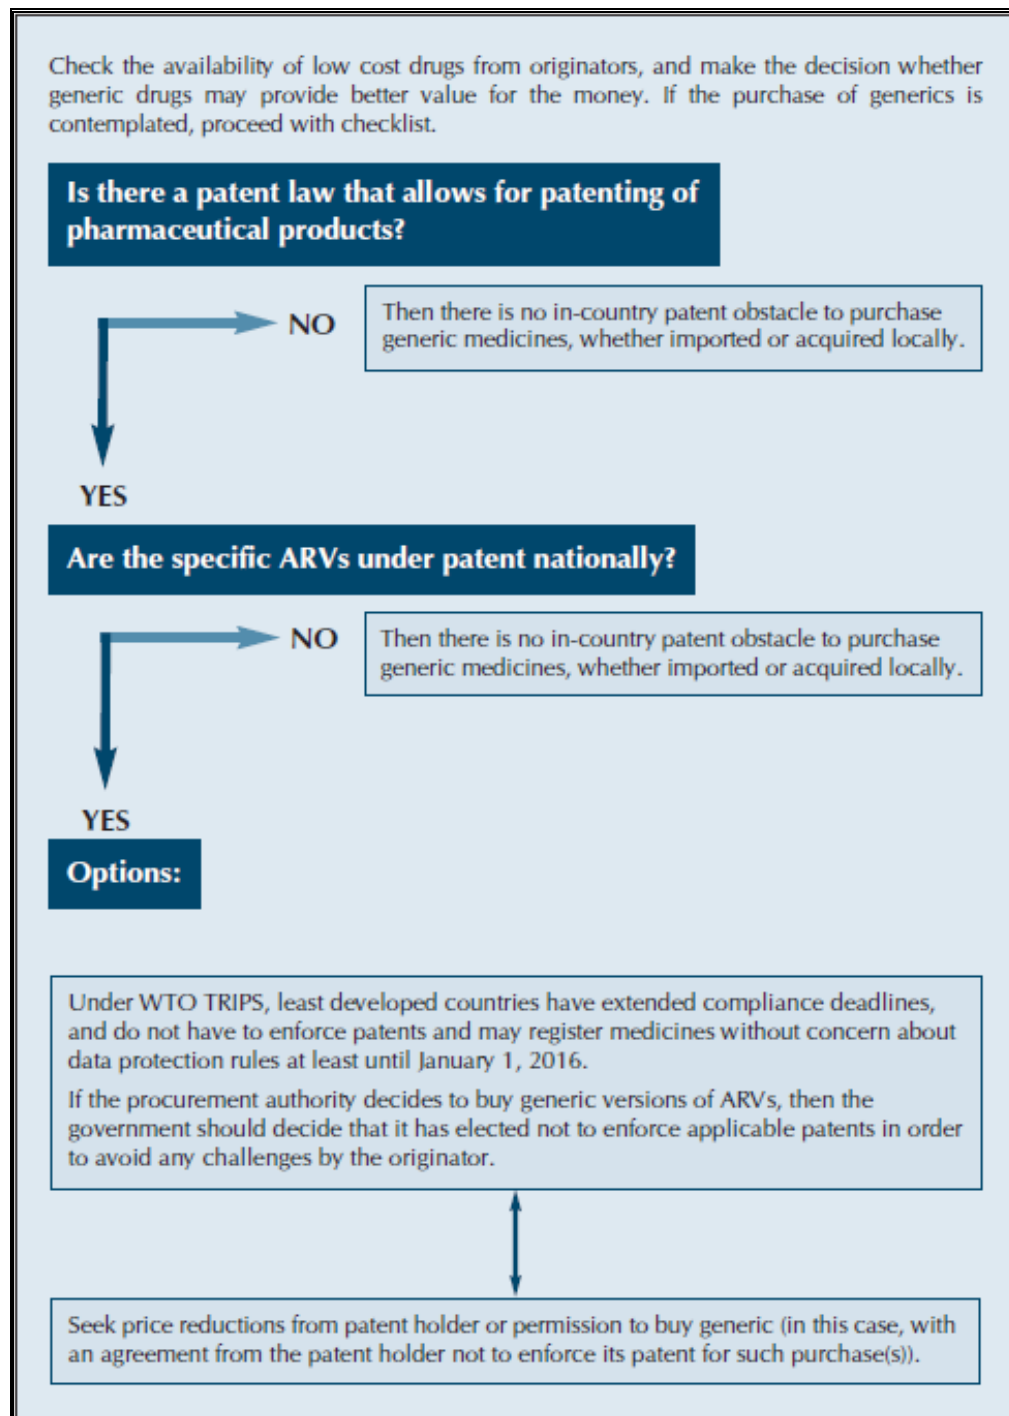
Check the availability of low cost drugs from originators, and make the decision whether generic drugs may provide better value for the money. If the purchase of generics is contemplated, proceed with checklist.

Is there a patent law that allows for patenting of pharmaceutical products?

NO

Then there is no in-country patent obstacle to purchase generic medicines, whether imported or acquired locally.

YES

Are the specific ARVs under patent nationally?

NO

Then there is no in-country patent obstacle to purchase generic medicines, whether imported or acquired locally.

YES

Options:

Under WTO TRIPS, least developed countries have extended compliance deadlines, and do not have to enforce patents and may register medicines without concern about data protection rules at least until January 1, 2016.

If the procurement authority decides to buy generic versions of ARVs, then the government should decide that it has elected not to enforce applicable patents in order to avoid any challenges by the originator.

Seek price reductions from patent holder or permission to buy generic (in this case, with an agreement from the patent holder not to enforce its patent for such purchase(s)).